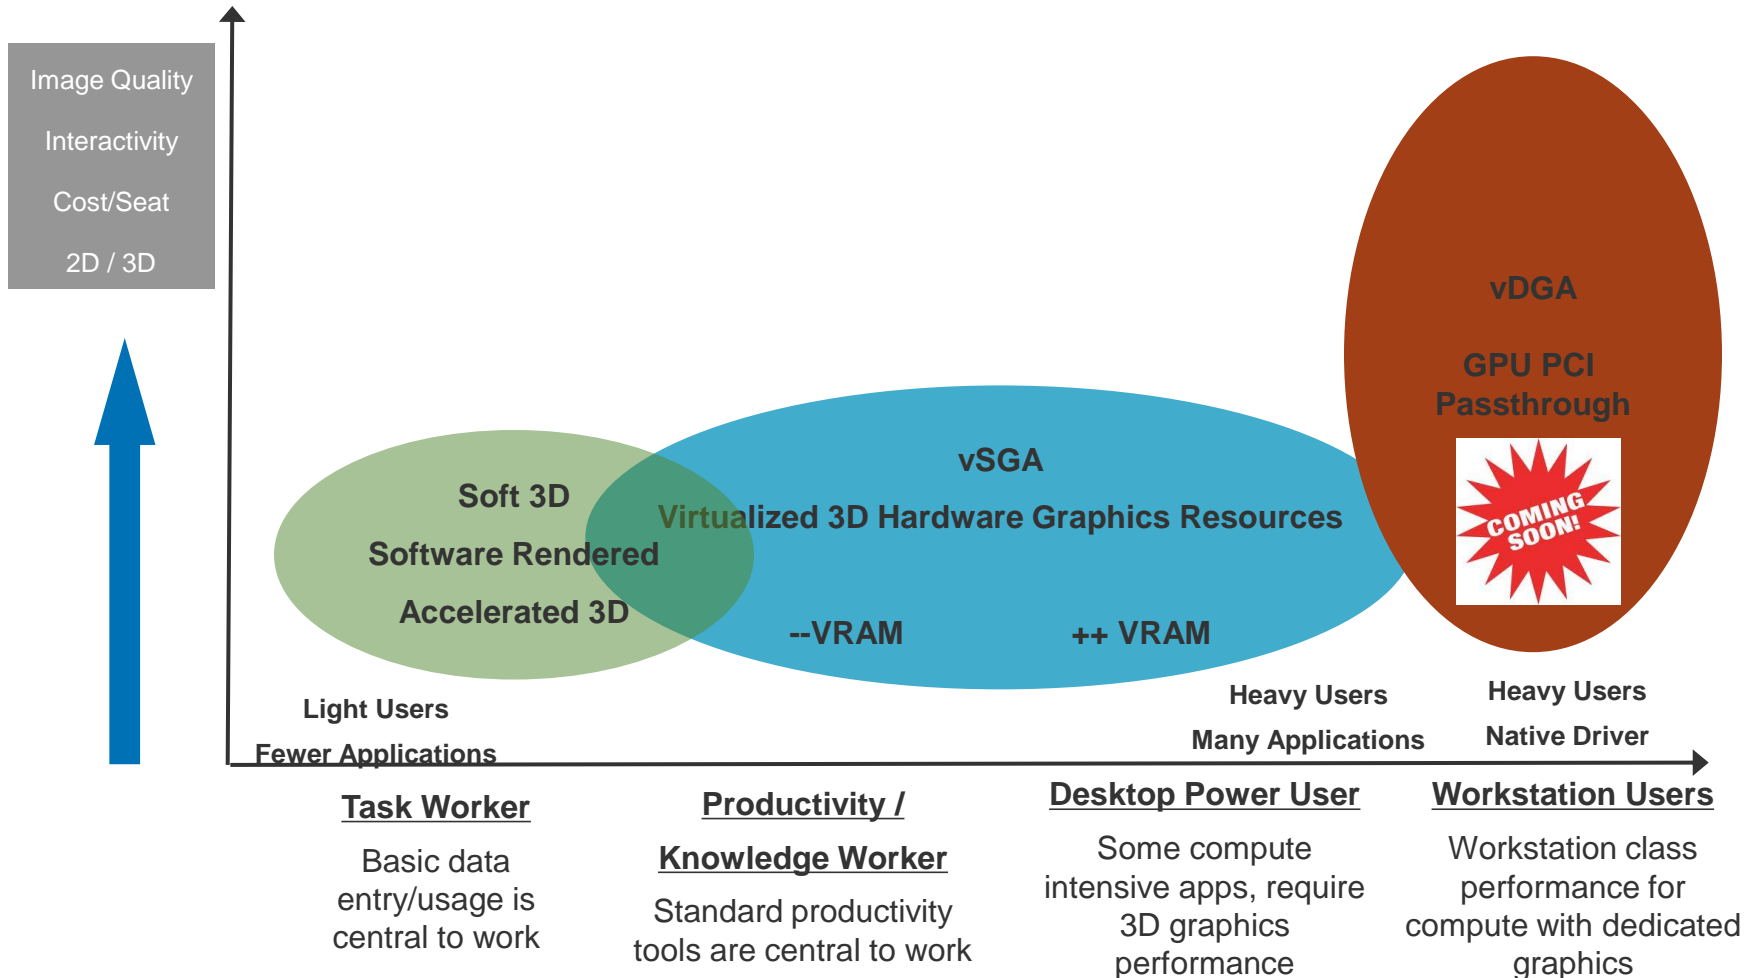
Image Quality

Interactivity

Cost/Seat

2D / 3D

vDGA

GPU PCI Passthrough

COMING SOON!

vSGA

Virtualized 3D Hardware Graphics Resources

Soft 3D

Software Rendered

Accelerated 3D

--VRAM

++ VRAM

Light Users

Fewer Applications

Heavy Users

Many Applications

Heavy Users

Native Driver

Task Worker

Basic data entry/usage is central to work

Productivity / Knowledge Worker

Standard productivity tools are central to work

Desktop Power User

Some compute intensive apps, require 3D graphics performance

Workstation Users

Workstation class performance for compute with dedicated graphics